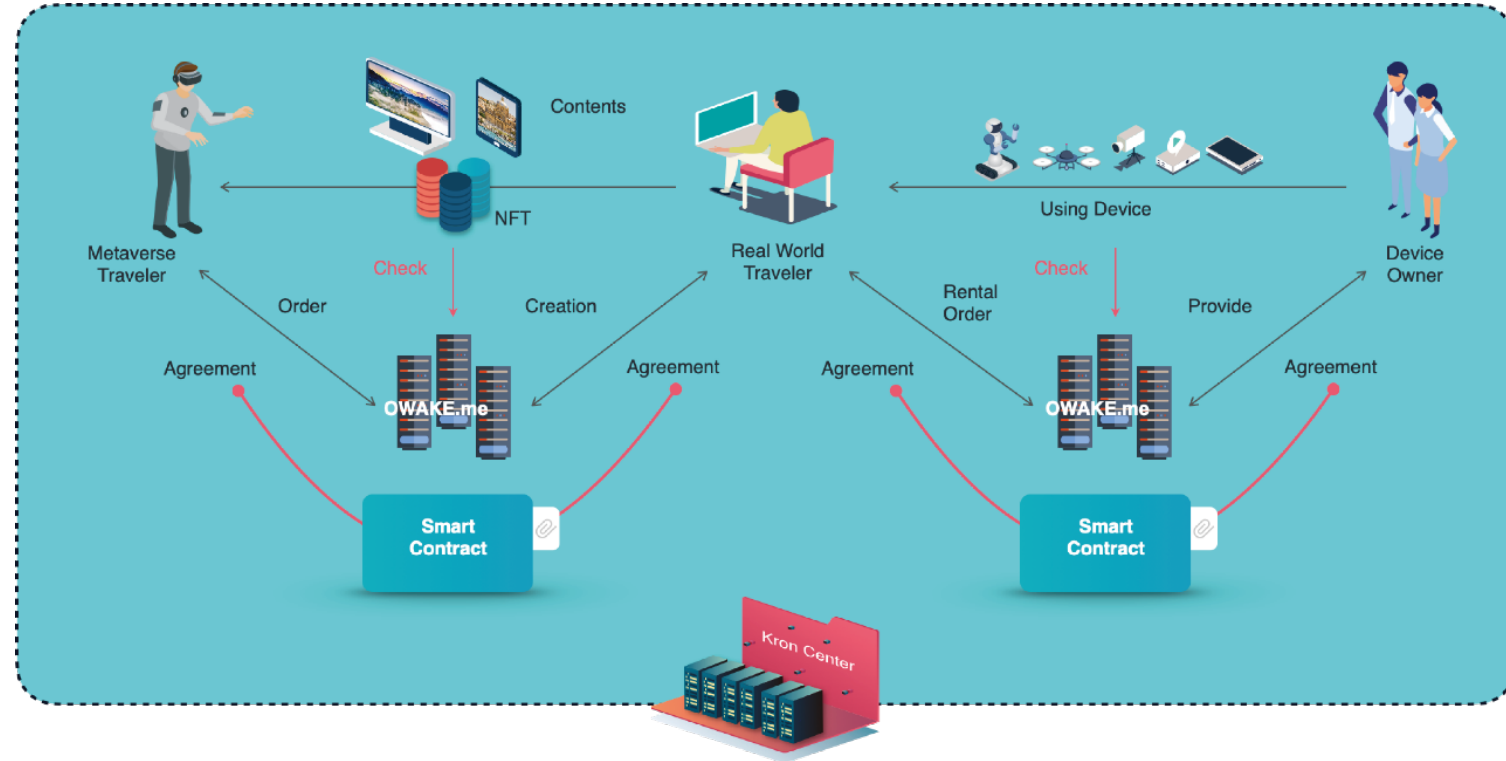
Contents

Metaverse Traveler

NFT

Real World Traveler

Using Device

Device Owner

Check

Check

Order

Creation

Rental Order

Provide

Agreement

Agreement

Agreement

Agreement

OWAKE.me

OWAKE.me

Smart Contract

Smart Contract

Kron Center